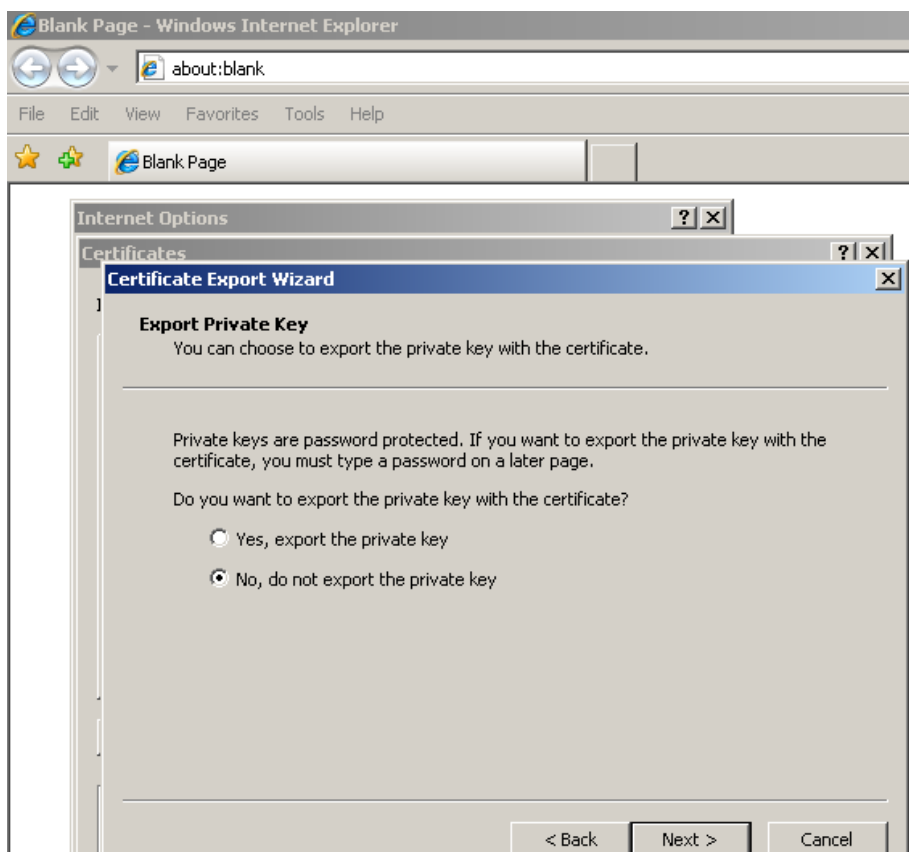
Blank Page - Windows Internet Explorer

about:blank

File Edit View Favorites Tools Help

Blank Page

Internet Options ? X

Certificates ? X

Certificate Export Wizard X

Export Private Key
You can choose to export the private key with the certificate.

Private keys are password protected. If you want to export the private key with the certificate, you must type a password on a later page.

Do you want to export the private key with the certificate?

Yes, export the private key

No, do not export the private key

< Back Next > Cancel